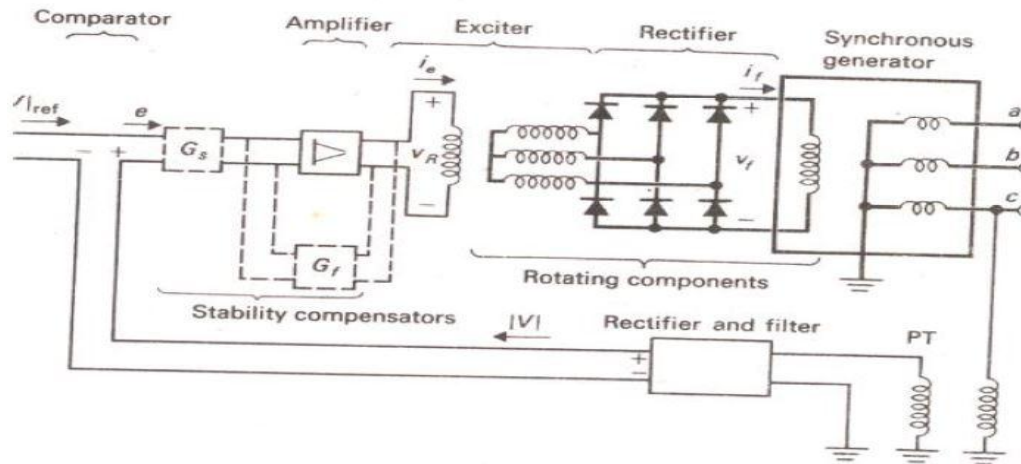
Comparator

Amplifier

Exciter

Rectifier

Synchronous generator

$|V|_{ref}$

$e$

$-$ $+$

$G_s$

$i_e$

$+$

$v_R$

$-$

$i_f$

$+$

$v_f$

$-$

$a$

$b$

$c$

$G_f$

Rotating components

Stability compensators

$|V|$

Rectifier and filter

$+$

$-$

PT